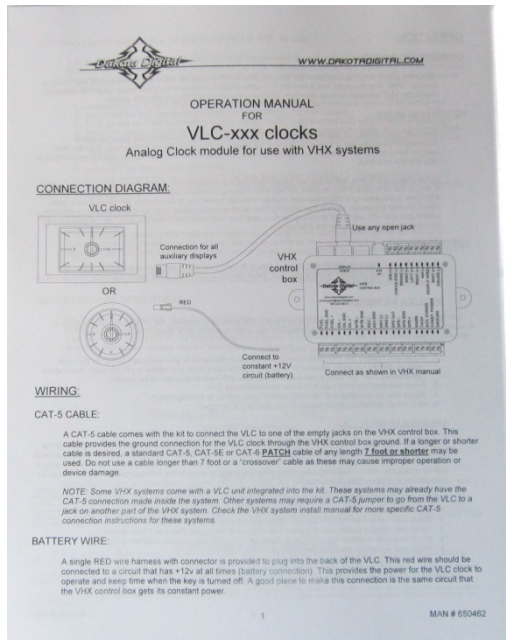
Dakota Digital

WWW.DAKOTADIGITAL.COM

OPERATION MANUAL
FOR
VLC-xxx clocks
Analog Clock module for use with VHX systems

CONNECTION DIAGRAM:

VLC clock

Connection for all auxiliary displays

Use any open jack

VHX control box

OR

RED

Connect to constant +12V circuit (battery)

Connect as shown in VHX manual

WIRING:

CAT-5 CABLE:

A CAT-5 cable comes with the kit to connect the VLC to one of the empty jacks on the VHX control box. This cable provides the ground connection for the VLC clock through the VHX control box ground. If a longer or shorter cable is desired, a standard CAT-5, CAT-5E or CAT-6 PATCH cable of any length 7 foot or shorter may be used. Do not use a cable longer than 7 foot or a "crossover" cable as these may cause improper operation or device damage.

NOTE: Some VHX systems come with a VLC unit integrated into the kit. These systems may already have the CAT-5 connection made inside the system. Other systems may require a CAT-5 jumper to go from the VLC to a jack on another part of the VHX system. Check the VHX system install manual for more specific CAT-5 connection instructions for these systems.

BATTERY WIRE:

A single RED wire harness with connector is provided to plug into the back of the VLC. This red wire should be connected to a circuit that has +12v at all times (battery connection). This provides the power for the VLC clock to operate and keep time when the key is turned off. A good place to make this connection is the same circuit that the VHX control box gets its constant power.

1

MAN # 650462